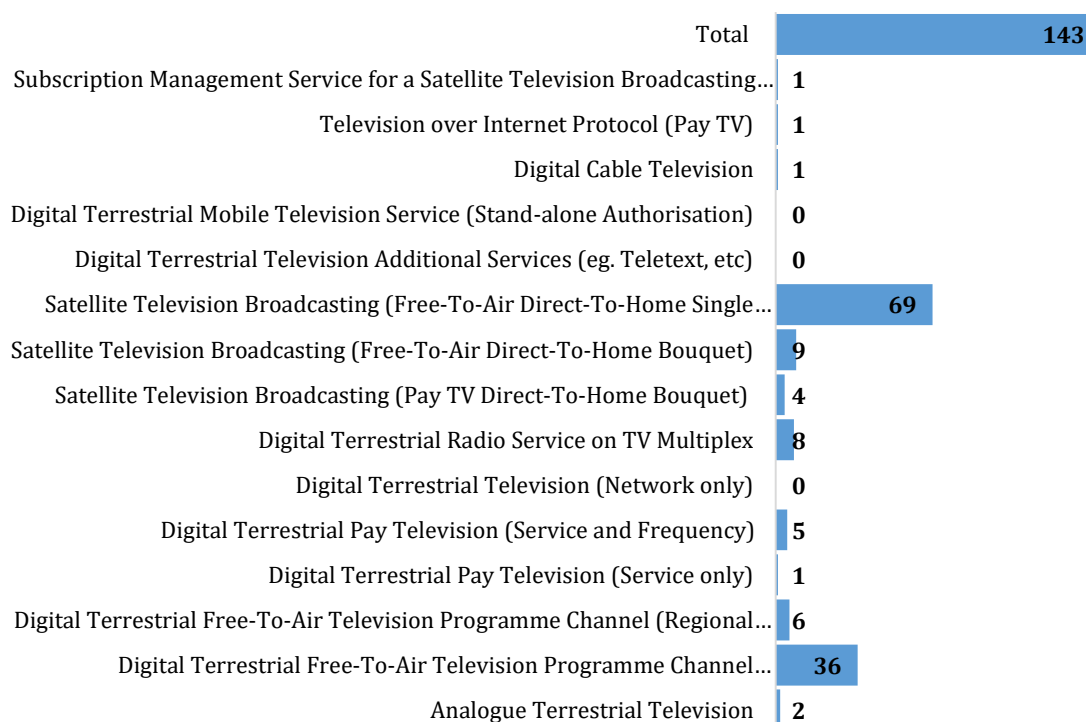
Total 143
Subscription Management Service for a Satellite Television Broadcasting… 1
Television over Internet Protocol (Pay TV) 1
Digital Cable Television 1
Digital Terrestrial Mobile Television Service (Stand-alone Authorisation) 0
Digital Terrestrial Television Additional Services (eg. Teletext, etc) 0
Satellite Television Broadcasting (Free-To-Air Direct-To-Home Single… 69
Satellite Television Broadcasting (Free-To-Air Direct-To-Home Bouquet) 9
Satellite Television Broadcasting (Pay TV Direct-To-Home Bouquet) 4
Digital Terrestrial Radio Service on TV Multiplex 8
Digital Terrestrial Television (Network only) 0
Digital Terrestrial Pay Television (Service and Frequency) 5
Digital Terrestrial Pay Television (Service only) 1
Digital Terrestrial Free-To-Air Television Programme Channel (Regional… 6
Digital Terrestrial Free-To-Air Television Programme Channel… 36
Analogue Terrestrial Television 2